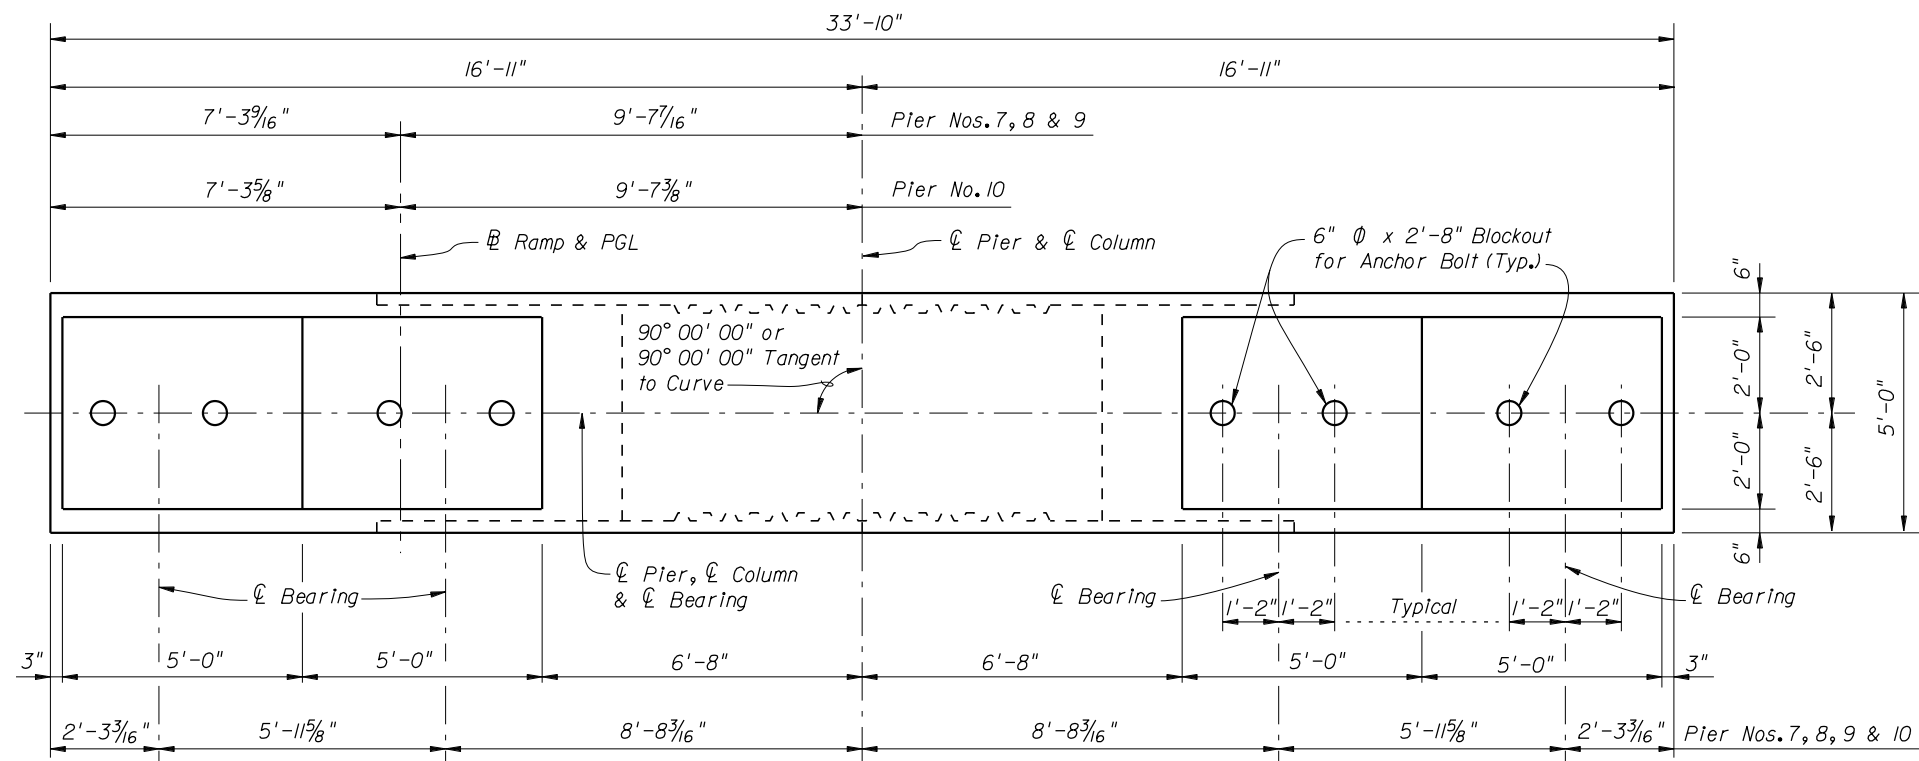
33'-10"

16'-11"
16'-11"

7'-3$\frac{9}{16}$"
9'-7$\frac{7}{16}$"
Pier Nos. 7, 8 & 9

7'-3$\frac{5}{8}$"
9'-7$\frac{3}{8}$"
Pier No. 10

℄ Ramp & PGL
℄ Pier & ℄ Column

6" Ø x 2'-8" Blockout for Anchor Bolt (Typ.)

6"
2'-0"
2'-0"
6"
2'-6"
2'-6"
5'-0"

90° 00' 00" or 90° 00' 00" Tangent to Curve

℄ Bearing
℄ Pier, ℄ Column & ℄ Bearing
℄ Bearing
1'-2" 1'-2"
Typical
1'-2" 1'-2"
℄ Bearing

3"
5'-0"
5'-0"
6'-8"
6'-8"
5'-0"
5'-0"
3"

2'-3$\frac{3}{16}$"
5'-11$\frac{5}{8}$"
8'-8$\frac{3}{16}$"
8'-8$\frac{3}{16}$"
5'-11$\frac{5}{8}$"
2'-3$\frac{3}{16}$"
Pier Nos. 7, 8, 9 & 10